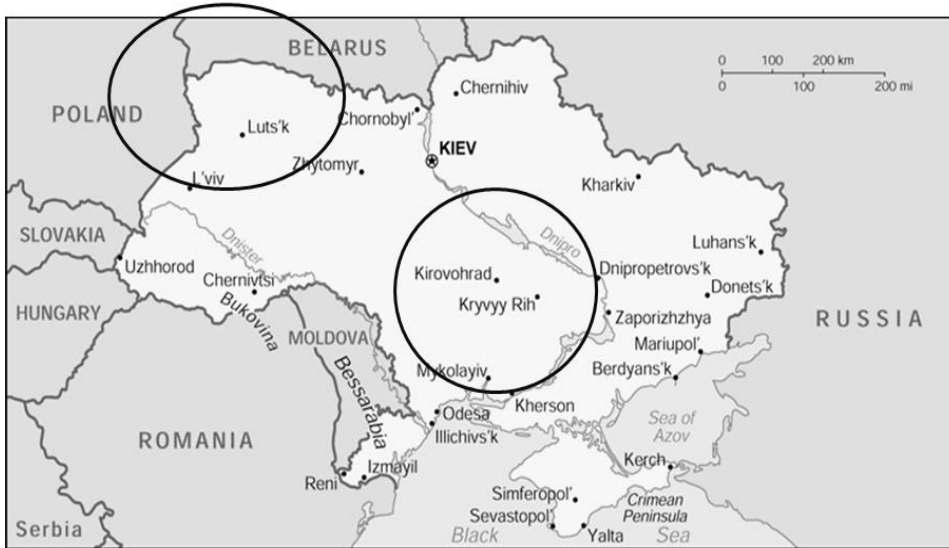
BELARUS
0 100 200 km
0 100 200 mi
Chernihiv
POLAND
Luts'k
Chornobyl'
KIEV
Zhytomyr
L'viv
Kharkiv
SLOVAKIA
Dnister
Dnipro
Luhans'k
Uzhhorod
Kirovohrad
Dnipropetrovs'k
Chernivtsi
Donets'k
Bukovina
Kryvyy Rih
HUNGARY
RUSSIA
Zaporizhzhya
MOLDOVA
Mariupol'
Bessarabia
Mykolayiv
Berdyans'k
Kherson
Odesa
Sea of Azov
Illichivs'k
ROMANIA
Kerch
Izmayil
Reni
Simferopol'
Crimean Peninsula
Sevastopol'
Yalta
Serbia
Black Sea